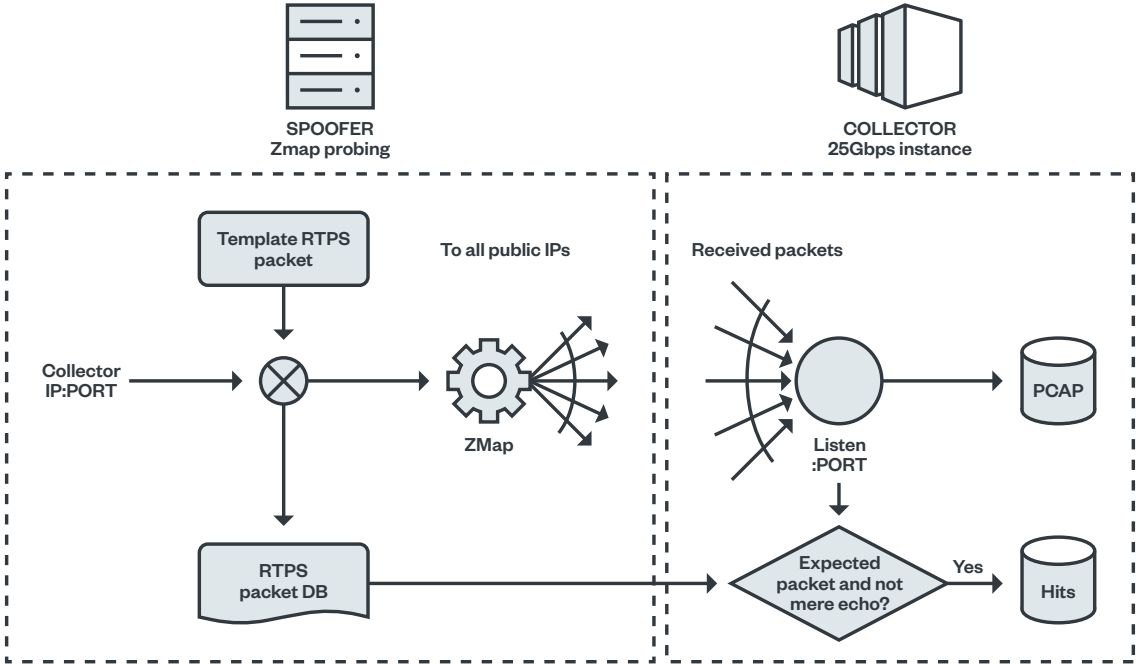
SPOOFER
Zmap probing

COLLECTOR
25Gbps instance

Template RTPS packet

To all public IPs

Collector IP:PORT

ZMap

RTPS packet DB

Received packets

PCAP

Listen :PORT

Expected packet and not mere echo?

Yes

Hits